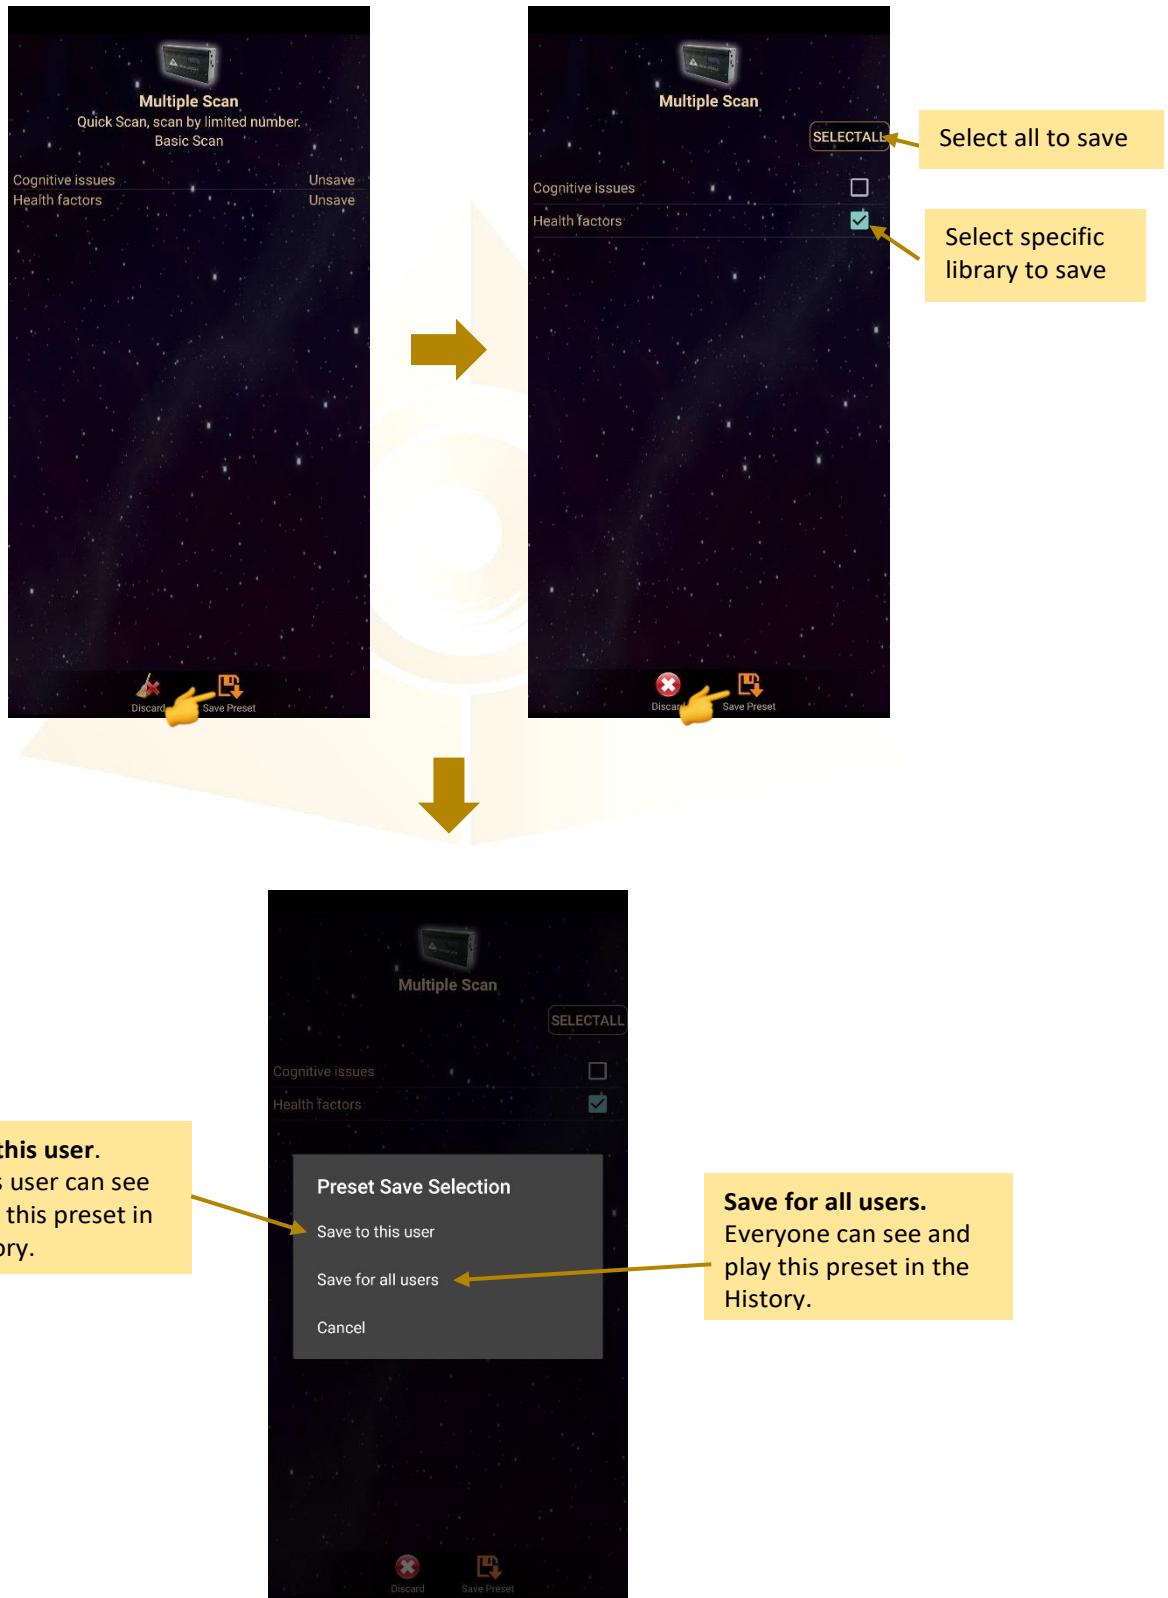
Multiple Scan
Quick Scan, scan by limited number.
Basic Scan

Cognitive issues Unsave
Health factors Unsave

Discard Save Preset

Multiple Scan

SELECTALL

Select all to save

Cognitive issues
Health factors

Select specific library to save

Discard Save Preset

Multiple Scan

SELECTALL

Cognitive issues
Health factors

this user.
user can see
this preset in
ory.

Preset Save Selection
Save to this user
Save for all users
Cancel

Save for all users.
Everyone can see and play this preset in the History.

Discard Save Preset